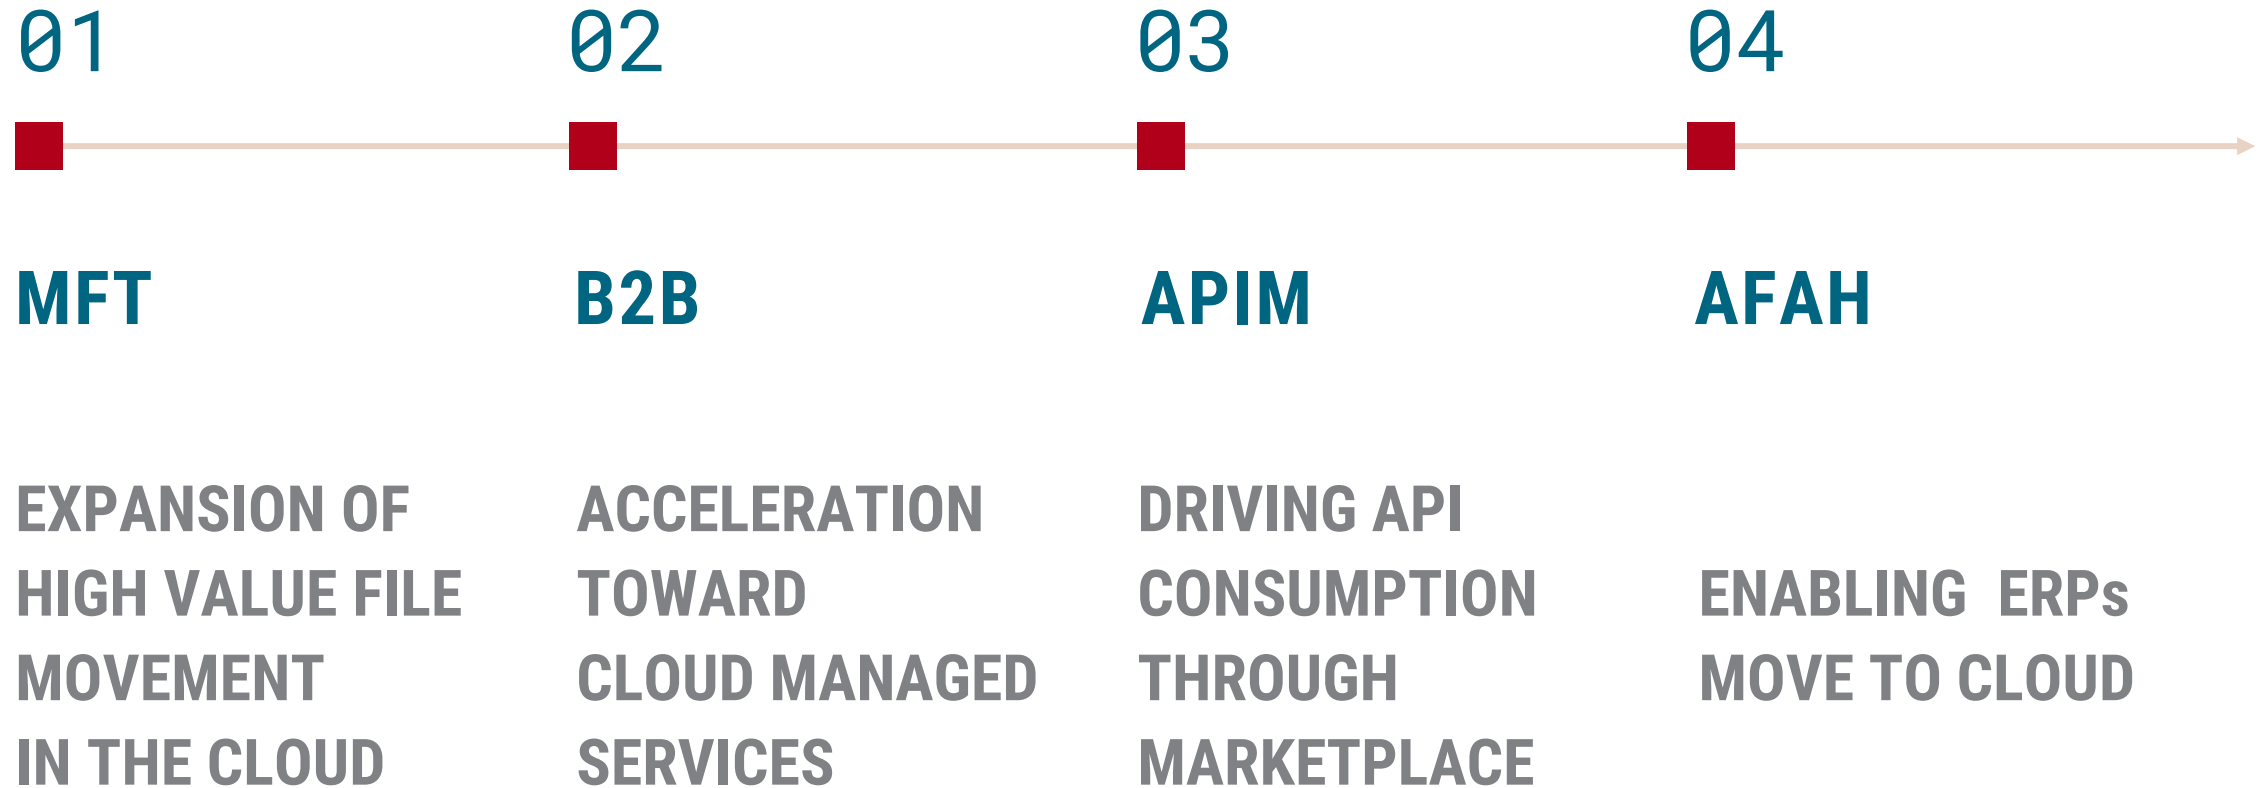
01

MFT

EXPANSION OF HIGH VALUE FILE MOVEMENT IN THE CLOUD

02

B2B

ACCELERATION TOWARD CLOUD MANAGED SERVICES

03

APIM

DRIVING API CONSUMPTION THROUGH MARKETPLACE

04

AFAH

ENABLING ERPs MOVE TO CLOUD